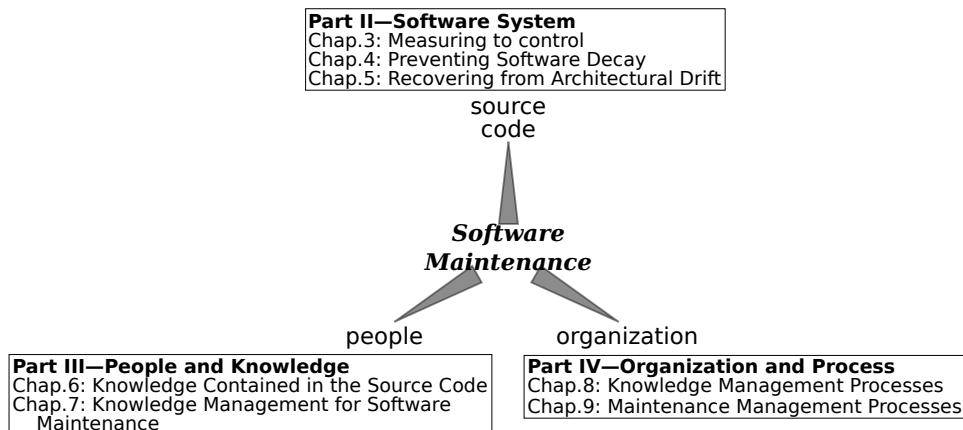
**Part II—Software System**
Chap.3: Measuring to control
Chap.4: Preventing Software Decay
Chap.5: Recovering from Architectural Drift

source code

***Software Maintenance***

people

organization

**Part III—People and Knowledge**
Chap.6: Knowledge Contained in the Source Code
Chap.7: Knowledge Management for Software Maintenance

**Part IV—Organization and Process**
Chap.8: Knowledge Management Processes
Chap.9: Maintenance Management Processes